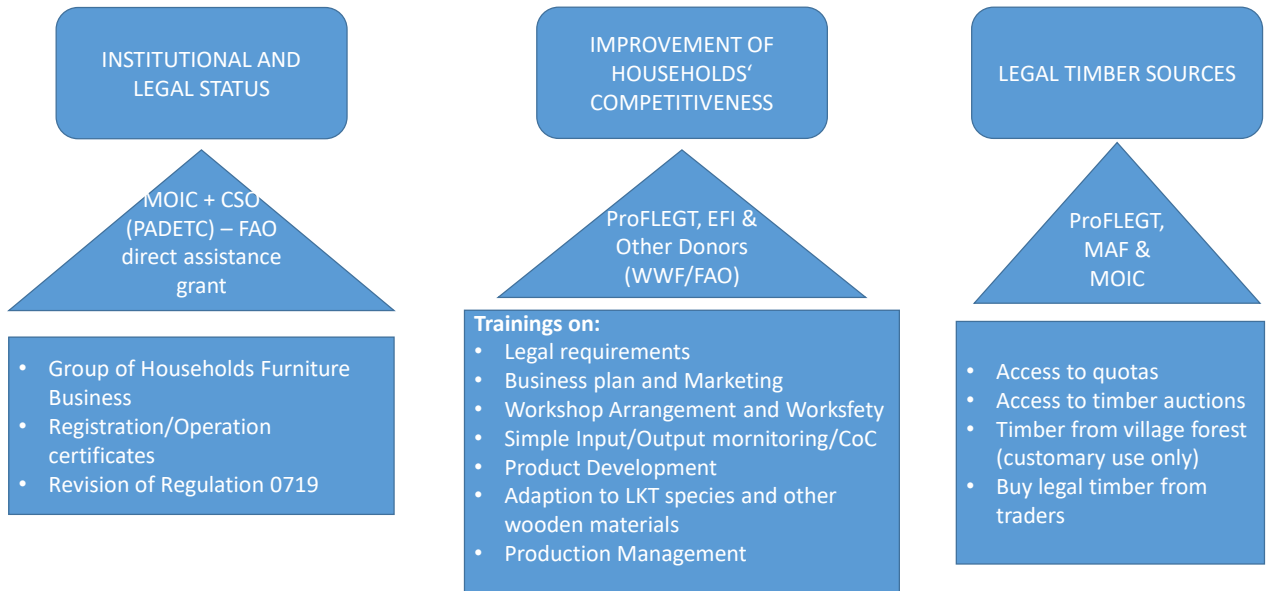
INSTITUTIONAL AND LEGAL STATUS

MOIC + CSO (PADETC) – FAO direct assistance grant

- Group of Households Furniture Business
- Registration/Operation certificates
- Revision of Regulation 0719

IMPROVEMENT OF HOUSEHOLDS' COMPETITIVENESS

ProFLEGT, EFI & Other Donors (WWF/FAO)

**Trainings on:**
- Legal requirements
- Business plan and Marketing
- Workshop Arrangement and Worksfety
- Simple Input/Output mornitoring/CoC
- Product Development
- Adaption to LKT species and other wooden materials
- Production Management

LEGAL TIMBER SOURCES

ProFLEGT, MAF & MOIC

- Access to quotas
- Access to timber auctions
- Timber from village forest (customary use only)
- Buy legal timber from traders